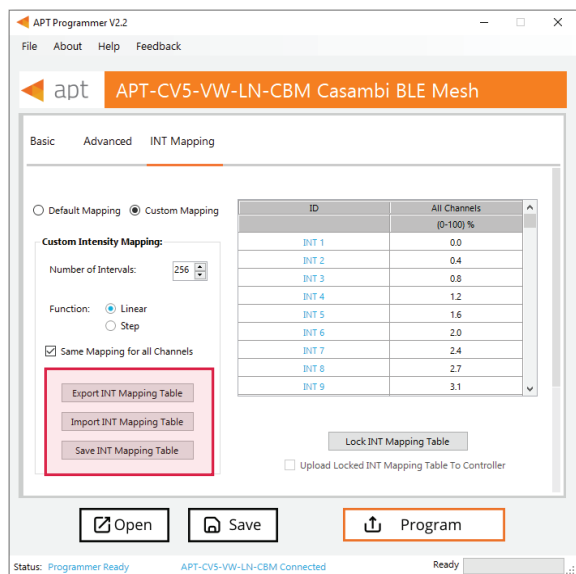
APT Programmer V2.2

File About Help Feedback

apt APT-CV5-VW-LN-CBM Casambi BLE Mesh

Basic Advanced INT Mapping

Default Mapping Custom Mapping

Custom Intensity Mapping:

Number of Intervals: 256

Function: Linear
Step

Same Mapping for all Channels

Export INT Mapping Table
Import INT Mapping Table
Save INT Mapping Table

| ID | All Channels |
|---|---|
| | (0-100) % |
| INT 1 | 0.0 |
| INT 2 | 0.4 |
| INT 3 | 0.8 |
| INT 4 | 1.2 |
| INT 5 | 1.6 |
| INT 6 | 2.0 |
| INT 7 | 2.4 |
| INT 8 | 2.7 |
| INT 9 | 3.1 |

Lock INT Mapping Table

Upload Locked INT Mapping Table To Controller

Open Save Program

Status: Programmer Ready APT-CV5-VW-LN-CBM Connected Ready